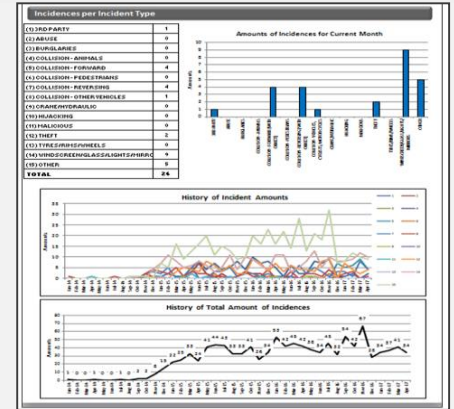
Incidences per Incident Type

| | |
|---|---|
| (1) 3RD PARTY | 1 |
| (2) ABUSE | 0 |
| (3) BURGLARIES | 0 |
| (4) COLLISION - ANIMALS | 0 |
| (5) COLLISION - FORWARD | 4 |
| (6) COLLISION - PEDESTRIANS | 0 |
| (7) COLLISION - REVERSING | 4 |
| (8) COLLISION - OTHER VEHICLES | 1 |
| (9) CRANE/HYDRAULIC | 0 |
| (10) HIJACKING | 0 |
| (11) MALICIOUS | 0 |
| (12) THEFT | 2 |
| (13) TYRES/RIMS/WHEELS | 0 |
| (14) WINDSCREEN/GLASS/LIGHTS/MIRRO | 9 |
| (15) OTHER | 5 |
| TOTAL | 26 |

Amounts of Incidences for Current Month

10 9 8 7 6 5 4 3 2 1 0

Amounts

3RD PARTY ABUSE BURGLARIES COLLISION - ANIMALS COLLISION - FORWARD COLLISION - PEDESTRIANS COLLISION - REVERSING COLLISION - OTHER VEHICLES CRANE/HYDRAULIC HIJACKING MALICIOUS THEFT TYRES/RIMS/WHEELS WINDSCREEN/GLASS/LIGHTS/MIRRORS OTHER

History of Incident Amounts

35 30 25 20 15 10 5 0

Amounts

History of Total Amount of Incidences

70 60 50 40 30 20 10 0

Amounts

0 0 0 0 0 0 0 0 2 2 15 22 25 27 24 41 44 45 33 33 33 26 26 52 42 46 42 43 44 36 45 33 54 42 67 26 37 41 26